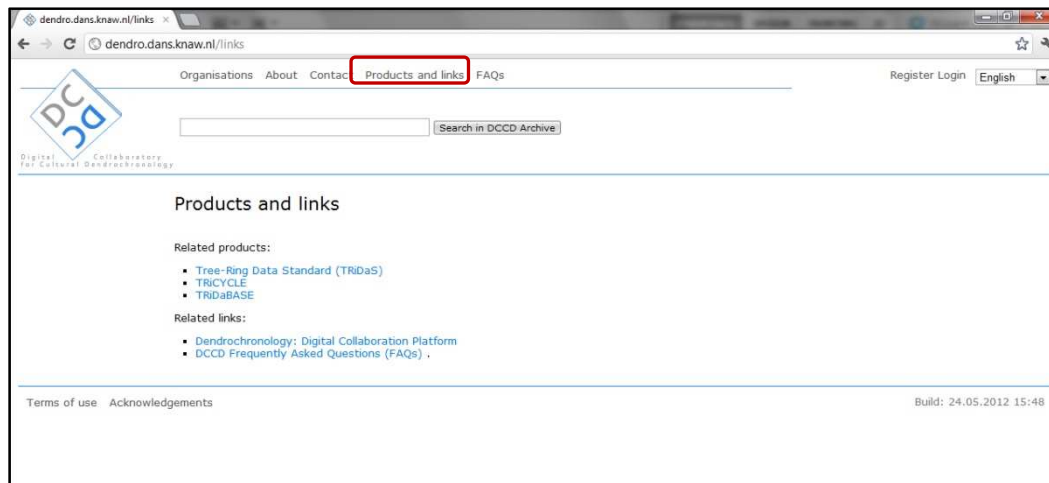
dendro.dans.knaw.nl/links ×

dendro.dans.knaw.nl/links

Organisations About Contac Products and links FAQs

Register Login English

DC DC

Digital Collaboratory for Cultural Dendrochronology

Search in DCCD Archive

Products and links

Related products:

- Tree-Ring Data Standard (TRiDaS)
- TRiCYCLE
- TRiDaBASE

Related links:

- Dendrochronology: Digital Collaboration Platform
- DCCD Frequently Asked Questions (FAQs) .

Terms of use Acknowledgements

Build: 24.05.2012 15:48